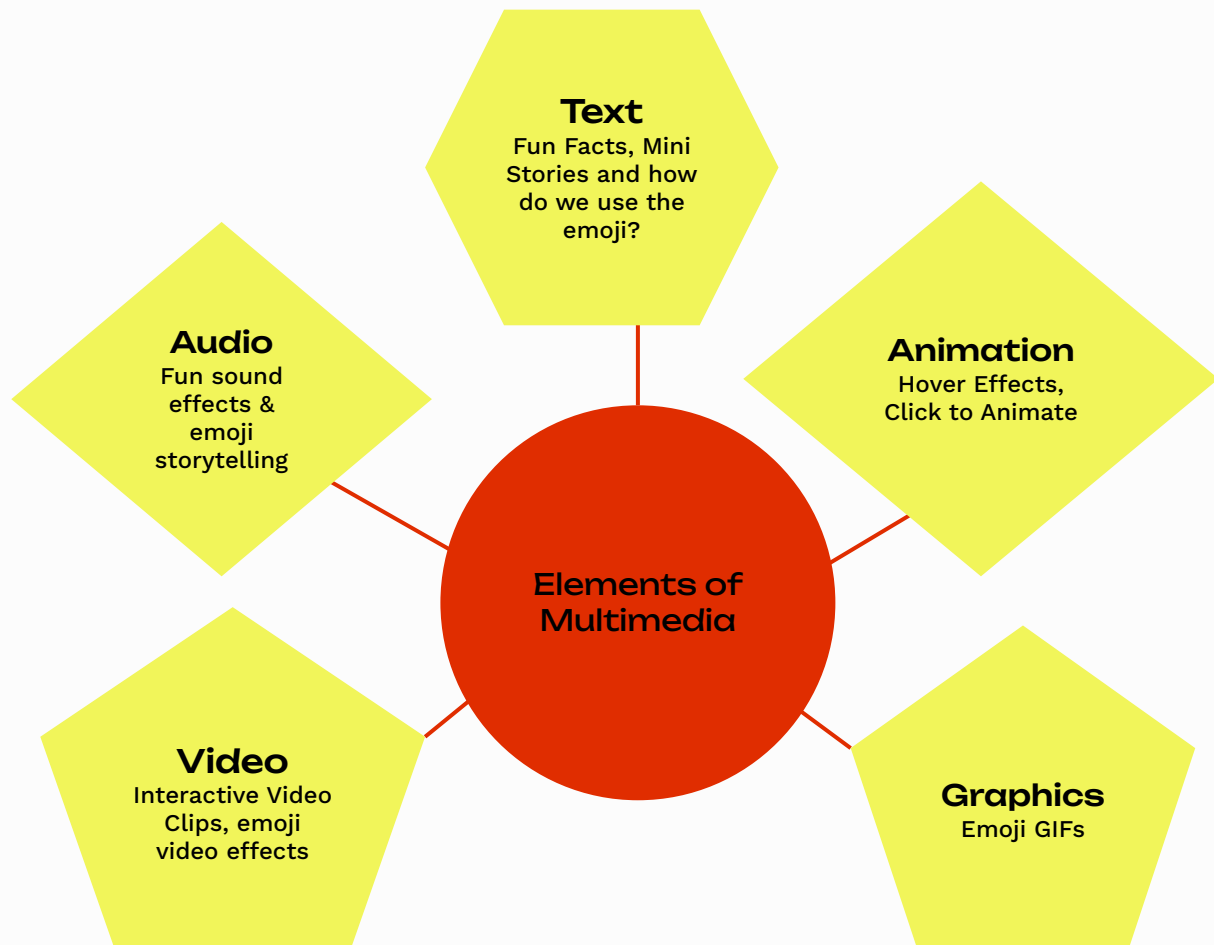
Text
Fun Facts, Mini Stories and how do we use the emoji?

Audio
Fun sound effects & emoji storytelling

Animation
Hover Effects, Click to Animate

Elements of Multimedia

Video
Interactive Video Clips, emoji video effects

Graphics
Emoji GIFs